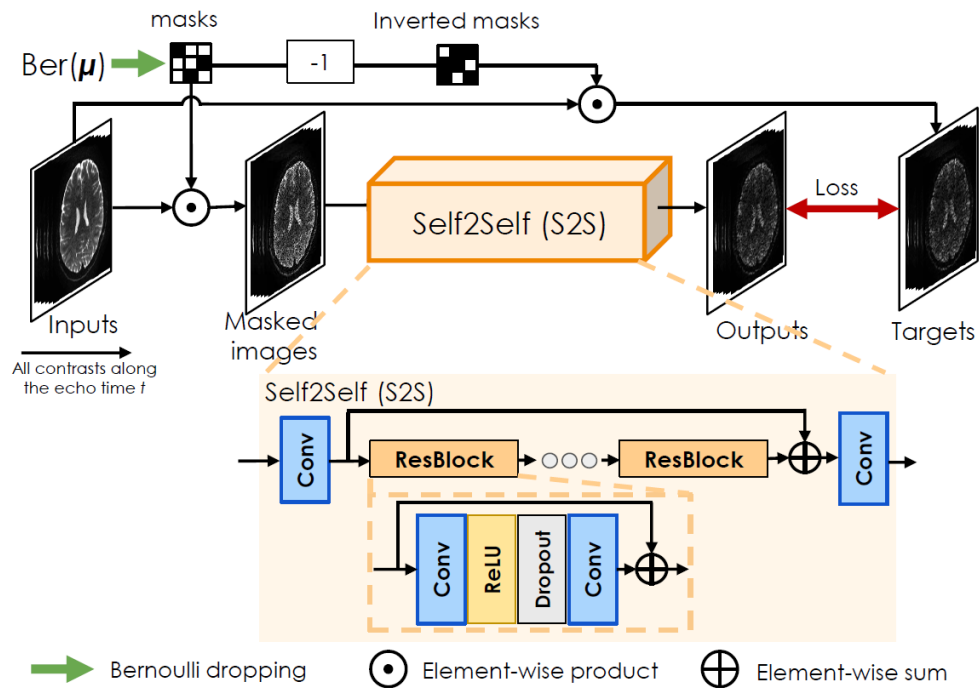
masks

Inverted masks

Ber($\boldsymbol{\mu}$)

-1

Self2Self (S2S)

Loss

Inputs

All contrasts along the echo time $t$

Masked images

Outputs

Targets

Self2Self (S2S)

Conv

ResBlock

ResBlock

Conv

Conv

ReLU

Dropout

Conv

Bernoulli dropping

Element-wise product

Element-wise sum